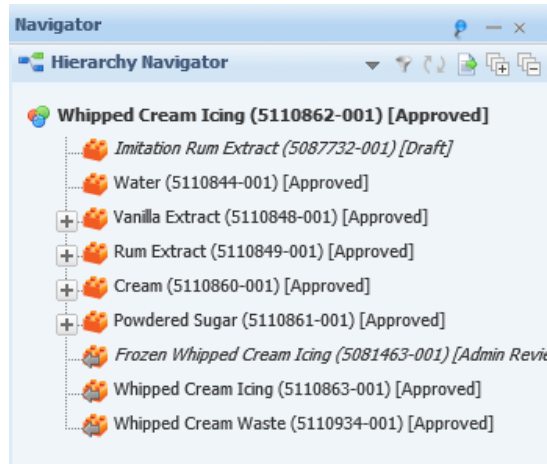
Navigator

Hierarchy Navigator

Whipped Cream Icing (5110862-001) [Approved]

Imitation Rum Extract (5087732-001) [Draft]

Water (5110844-001) [Approved]

Vanilla Extract (5110848-001) [Approved]

Rum Extract (5110849-001) [Approved]

Cream (5110860-001) [Approved]

Powdered Sugar (5110861-001) [Approved]

Frozen Whipped Cream Icing (5081463-001) [Admin Revie

Whipped Cream Icing (5110863-001) [Approved]

Whipped Cream Waste (5110934-001) [Approved]